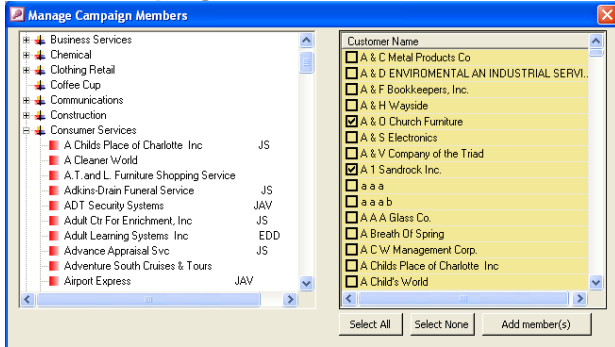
Manage Campaign Members

Business Services
Chemical
Clothing Retail
Coffee Cup
Communications
Construction
Consumer Services
A Childs Place of Charlotte Inc JS
A Cleaner World
A.T.and L. Furniture Shopping Service
Adkins-Drain Funeral Service JS
ADT Security Systems JAV
Adult Ctr For Enrichment, Inc JS
Adult Learning Systems Inc EDD
Advance Appraisal Svc JS
Adventure South Cruises & Tours
Airport Express JAV

| Customer Name |
|---|
| A & C Metal Products Co |
| A & D ENVIROMENTAL AN INDUSTRIAL SERVI... |
| A & F Bookkeepers, Inc. |
| A & H Wayside |
| A & O Church Furniture |
| A & S Electronics |
| A & V Company of the Triad |
| A 1 Sandrock Inc. |
| a a a |
| a a a b |
| A A A Glass Co. |
| A Breath Of Spring |
| A C W Management Corp. |
| A Childs Place of Charlotte Inc |
| A Child's World |

Select All
Select None
Add member(s)